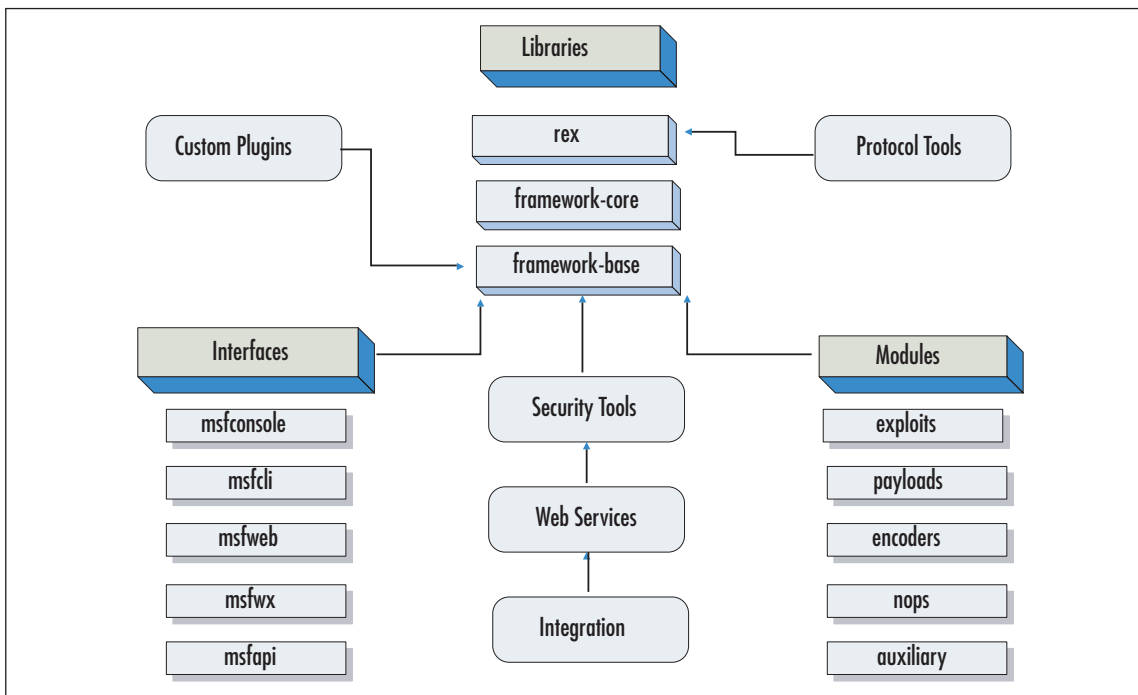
Libraries

Custom Plugins

rex

Protocol Tools

framework-core

framework-base

Interfaces

Modules

msfconsole

msfcli

msfweb

msfwx

msfapi

Security Tools

Web Services

Integration

exploits

payloads

encoders

nops

auxiliary